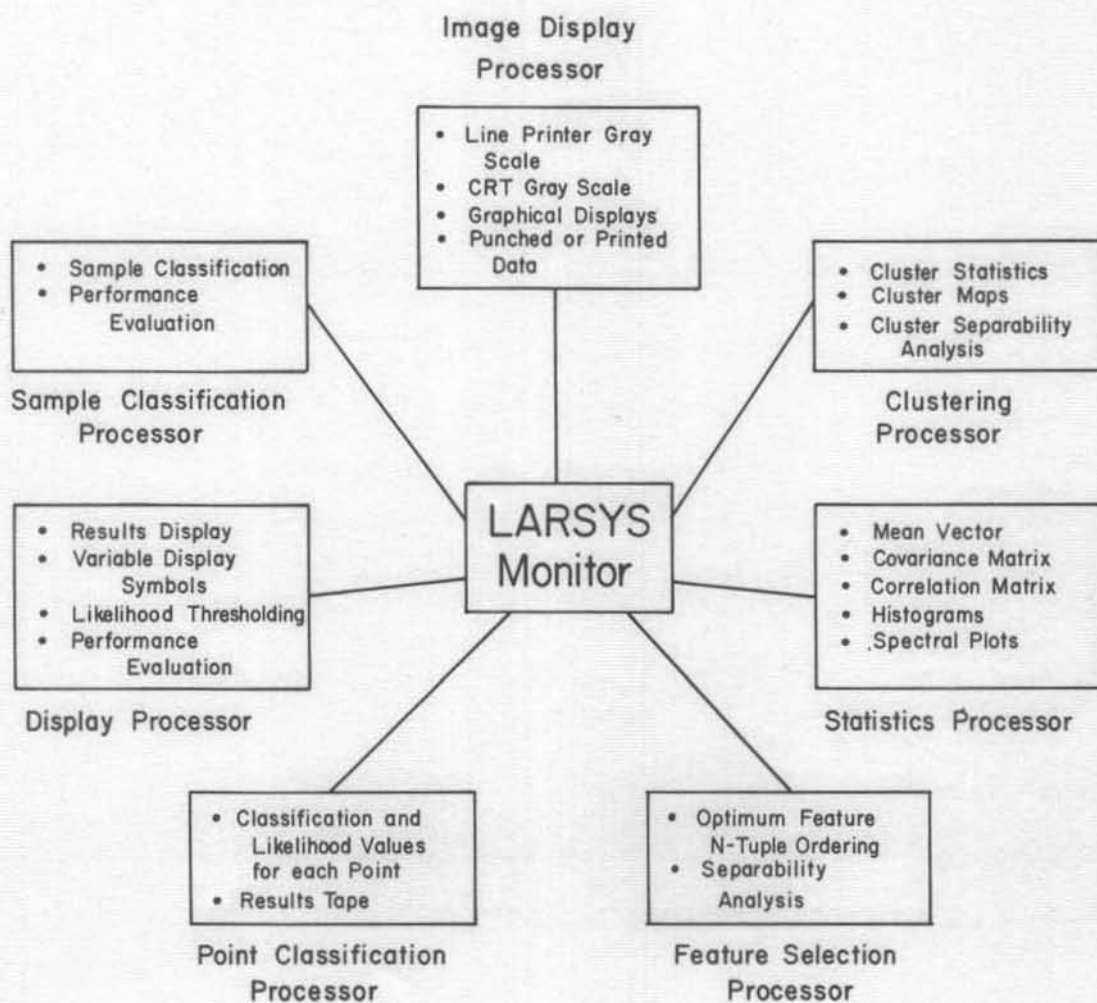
Image Display Processor

• Line Printer Gray Scale
• CRT Gray Scale
• Graphical Displays
• Punched or Printed Data

• Sample Classification
• Performance Evaluation

Sample Classification Processor

• Cluster Statistics
• Cluster Maps
• Cluster Separability Analysis

Clustering Processor

LARSYS Monitor

• Results Display
• Variable Display Symbols
• Likelihood Thresholding
• Performance Evaluation

Display Processor

• Mean Vector
• Covariance Matrix
• Correlation Matrix
• Histograms
• ,Spectral Plots

Statistics Processor

• Classification and Likelihood Values for each Point
• Results Tape

Point Classification Processor

• Optimum Feature N-Tuple Ordering
• Separability Analysis

Feature Selection Processor